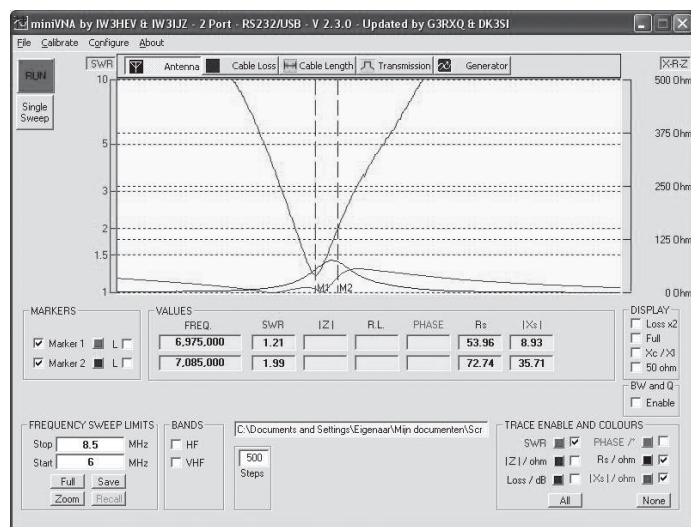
miniVNA by IW3HEV & IW3IJZ - 2 Port - RS232/USB - V 2.3.0 - Updated by G3RXQ & DK3SI

File Calibrate Configure About

RUN

Single Sweep

SWR

Antenna Cable Loss Cable Length Transmission Generator

X-R-Z

10
5
3
2
1.5
1

500 Ohm
375 Ohm
250 Ohm
125 Ohm
0 Ohm

M1 M2

MARKERS
Marker 1 L
Marker 2 L

VALUES

| FREQ. | SWR | \|Z\| | R.L. | PHASE | Rs | \|Xs\| |
|---|---|---|---|---|---|---|
| 6,975,000 | 1.21 | | | | 53.96 | 8.93 |
| 7,085,000 | 1.99 | | | | 72.74 | 35.71 |

DISPLAY
Loss x2
Full
Xc / Xl
50 ohm

BW and Q
Enable

FREQUENCY SWEEP LIMITS
Stop 8.5 MHz
Start 6 MHz
Full Save
Zoom Recall

BANDS
HF
VHF

C:\Documents and Settings\Eigenaar\Mijn documenten\Scr

500
Steps

TRACE ENABLE AND COLOURS
SWR
PHASE /°
|Z| / ohm
Rs / ohm
Loss / dB
|Xs| / ohm
All
None